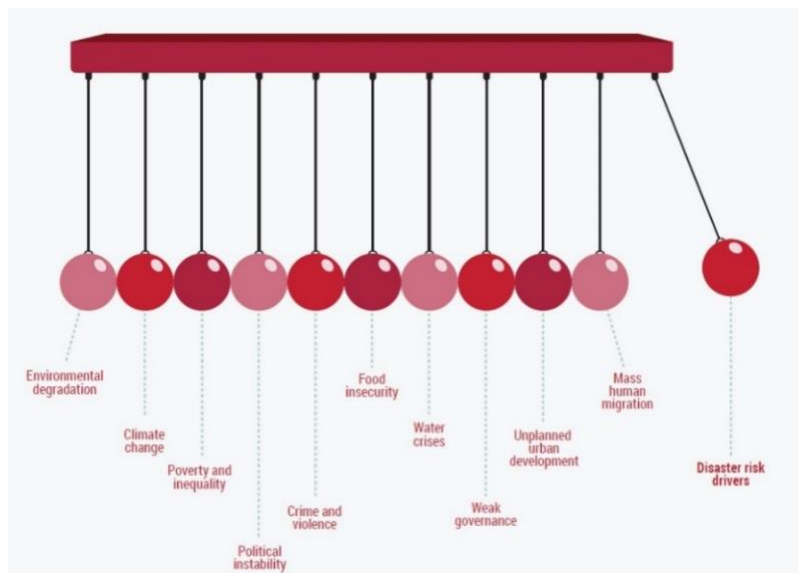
Environmental degradation

Climate change

Poverty and inequality

Political instability

Crime and violence

Food insecurity

Water crises

Weak governance

Unplanned urban development

Mass human migration

Disaster risk drivers